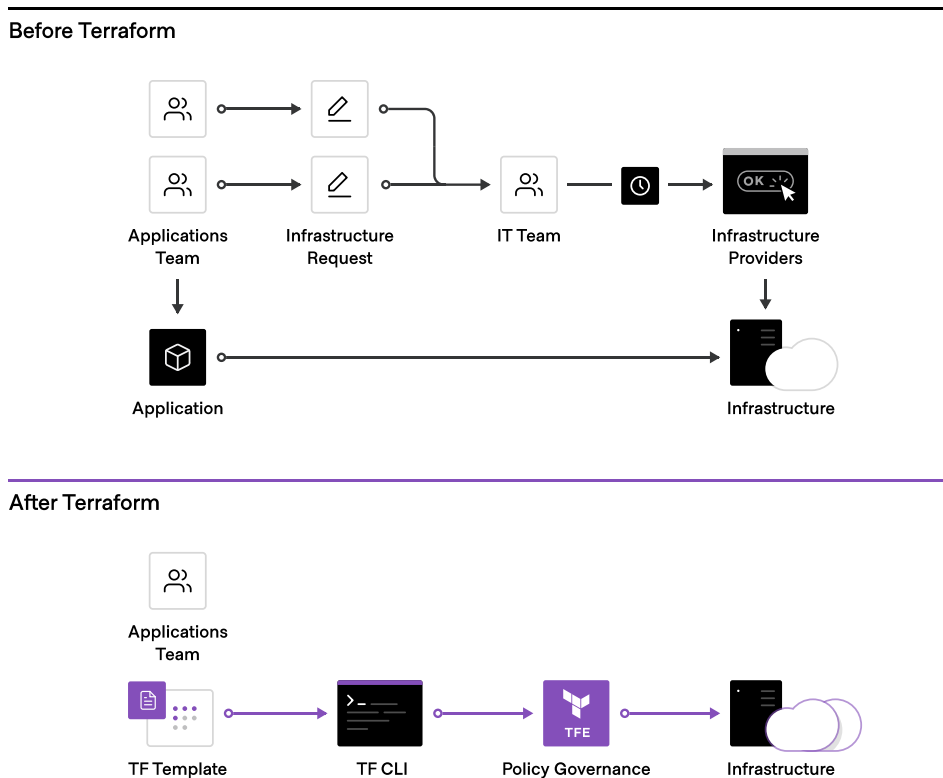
Before Terraform

Applications Team

Infrastructure Request

IT Team

OK

Infrastructure Providers

Application

Infrastructure

After Terraform

Applications Team

TF Template

TF CLI

TFE

Policy Governance

Infrastructure